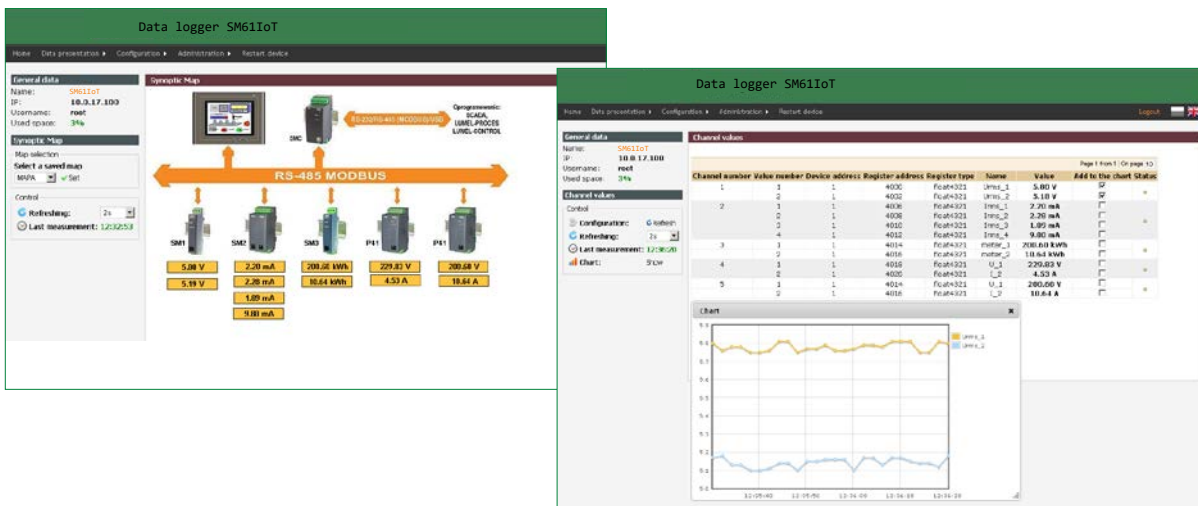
Data logger SM61IoT

Home Data presentation ▸ Configuration ▸ Administration ▸ Restart device

General data
Name: SM61IoT
IP: 10.3.17.100
Username: root
Used space: 3%

Synoptic Map
Map selection
Select a saved map
MAPA Set

Control
Refreshing: 2s
Last measurement: 12:32:53

Synoptic Map

RS-232/RS-485 (MODBUS/USB)
Oprogramowanie: SCADA, LUMEL-PROCES LUMEL-CONTROL
SMC

RS-485 MODBUS

SM1 SM2 SM3 P41 P41

5.08 V
5.19 V
2.20 mA
2.20 mA
1.09 mA
9.80 mA
208.60 kWh
10.64 kWh
229.83 V
4.53 A
200.60 V
10.64 A

Data logger SM61IoT

Home Data presentation ▸ Configuration ▸ Administration ▸ Restart device Logout

General data
Name: SM61IoT
IP: 10.0.17.100
Username: root
Used space: 3%

Channel values
Control
Configuration: Refresh
Refreshing: 2s
Last measurement: 12:36:20
Chart: Show

Channel values

Page 1 from 1 : On page 10

| Channel number | Value number | Device address | Register address | Register type | Name | Value | Add to the chart | Status |
|---|---|---|---|---|---|---|---|---|
| 1 | 1 | 1 | 4000 | float4321 | Umis_1 | 5.80 V | ☑ | |
| | 2 | 1 | 4002 | float4321 | Umis_2 | 5.10 V | ☑ | |
| 2 | 1 | 1 | 4006 | float4321 | Imis_1 | 2.20 mA | ☐ | |
| | 2 | 1 | 4008 | float4321 | Imis_2 | 2.20 mA | ☐ | |
| | 3 | 1 | 4010 | float4321 | Imis_3 | 1.09 mA | ☐ | |
| | 4 | 1 | 4012 | float4321 | Imis_4 | 9.80 mA | ☐ | |
| 3 | 1 | 1 | 4014 | float4321 | meter_1 | 208.60 kWh | ☐ | |
| | 2 | 1 | 4016 | float4321 | meter_2 | 10.64 kWh | ☐ | |
| 4 | 1 | 1 | 4016 | float4321 | U_1 | 229.83 V | ☐ | |
| | 2 | 1 | 4020 | float4321 | I_2 | 4.53 A | ☐ | |
| 5 | 1 | 1 | 4014 | float4321 | U_1 | 200.60 V | ☐ | |
| | 2 | 1 | 4016 | float4321 | I_2 | 10.64 A | ☐ | |

Chart
Umis_1
Umis_2
5.9 5.8 5.7 5.6 5.5 5.4 5.3 5.2 5.1 5.0
12:05:40 12:05:50 12:36:00 12:36:10 12:36:20